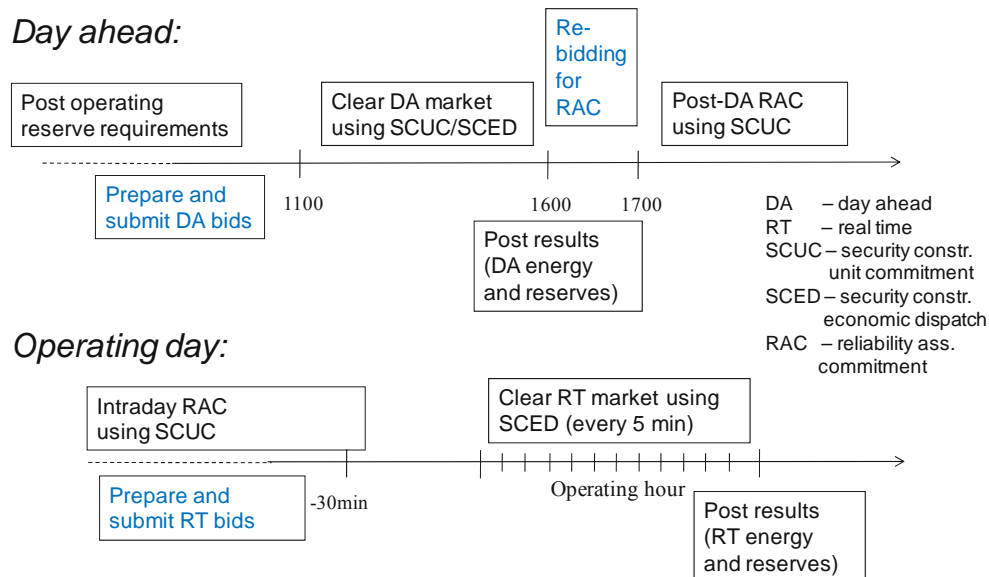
Day ahead:

Post operating reserve requirements

Clear DA market using SCUC/SCED

Re-bidding for RAC

Post-DA RAC using SCUC

Prepare and submit DA bids

1100

1600

1700

Post results (DA energy and reserves)

DA – day ahead
RT – real time
SCUC – security constr. unit commitment
SCED – security constr. economic dispatch
RAC – reliability ass. commitment

Operating day:

Intraday RAC using SCUC

Clear RT market using SCED (every 5 min)

Prepare and submit RT bids

-30min

Operating hour

Post results (RT energy and reserves)